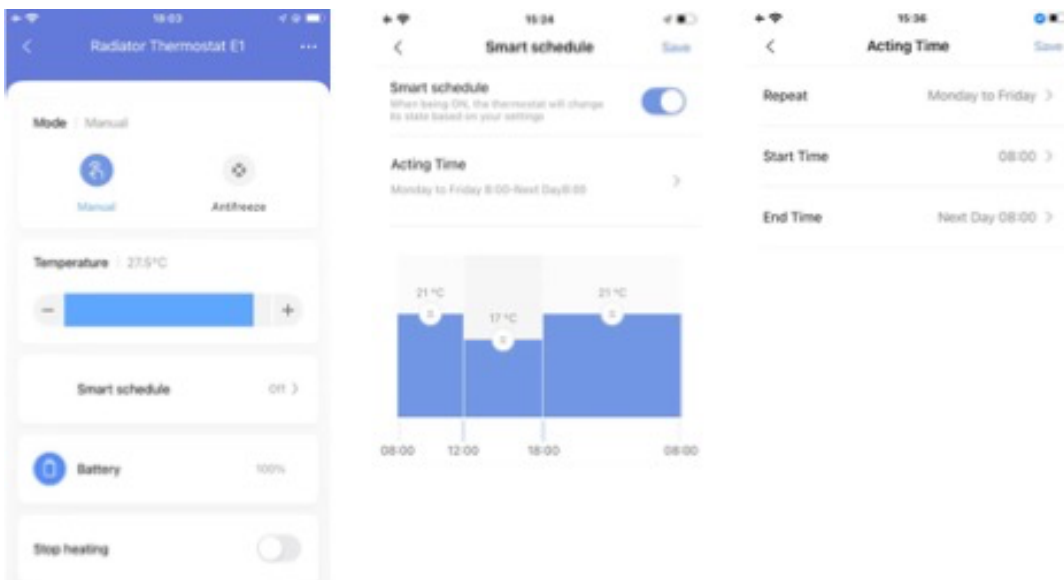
18:03

Radiator Thermostat E1

Mode | Manual

Manual

Antifreeze

Temperature | 27.5°C

−

+

Smart schedule

Off >

Battery

100%

Stop heating

15:34

Smart schedule

Save

Smart schedule

When being ON, the thermostat will change its state based on your settings

Acting Time

Monday to Friday 8:00-Next Day8:00

21 °C

17 °C

21 °C

08:00

12:00

18:00

08:00

15:36

Acting Time

Save

Repeat

Monday to Friday >

Start Time

08:00 >

End Time

Next Day 08:00 >